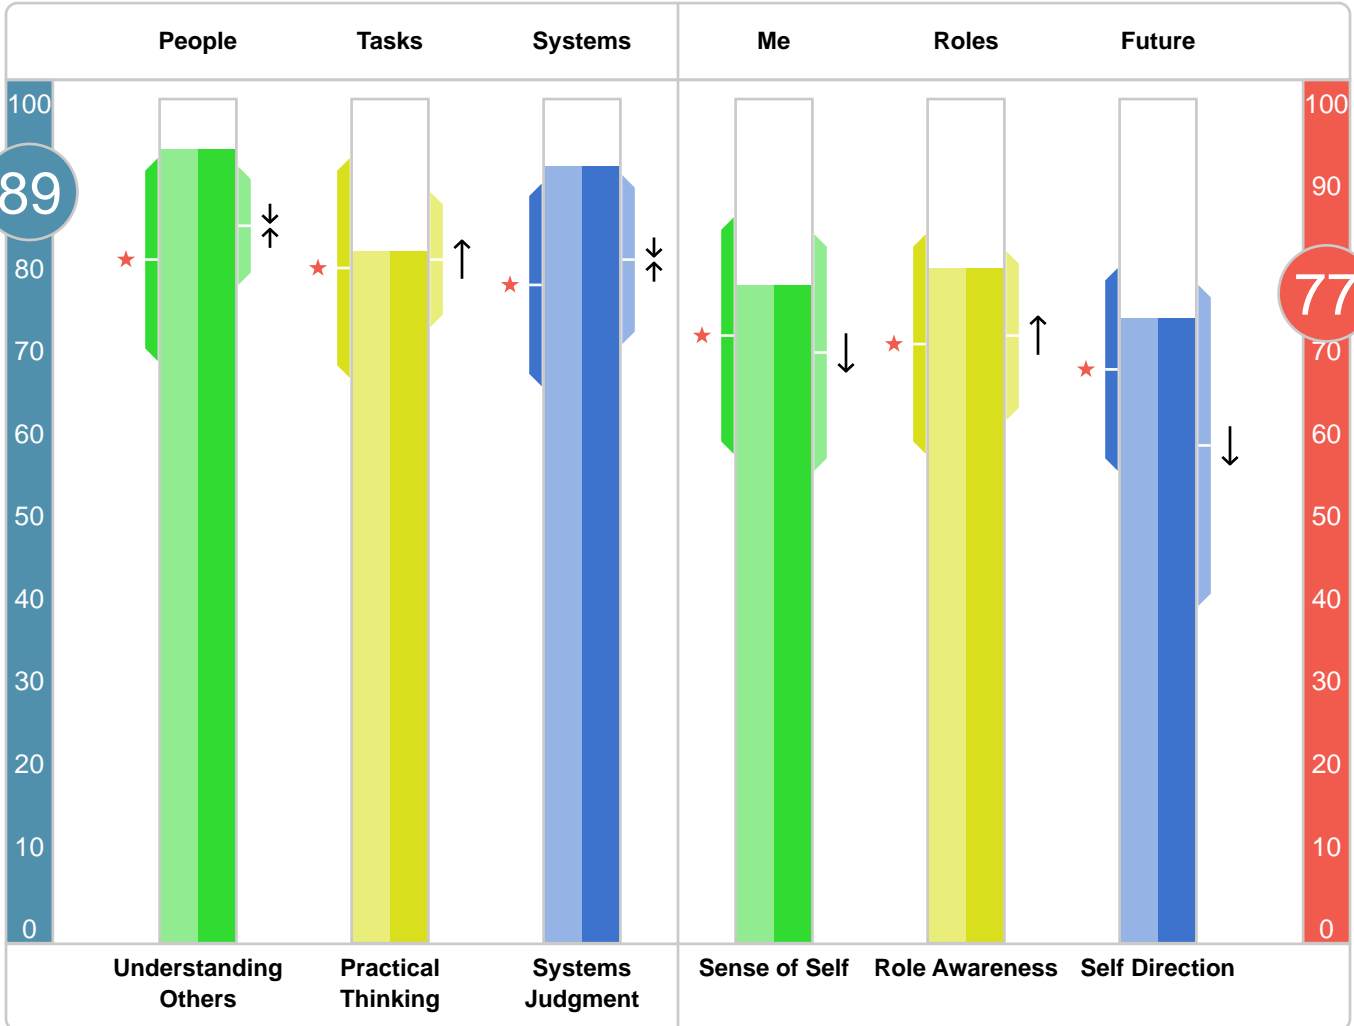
People Tasks Systems Me Roles Future

100
89
80
70
60
50
40
30
20
10
0

100
90
77
70
60
50
40
30
20
10
0

★ ★ ★ ★ ★ ★

Understanding Others
Practical Thinking
Systems Judgment
Sense of Self
Role Awareness
Self Direction